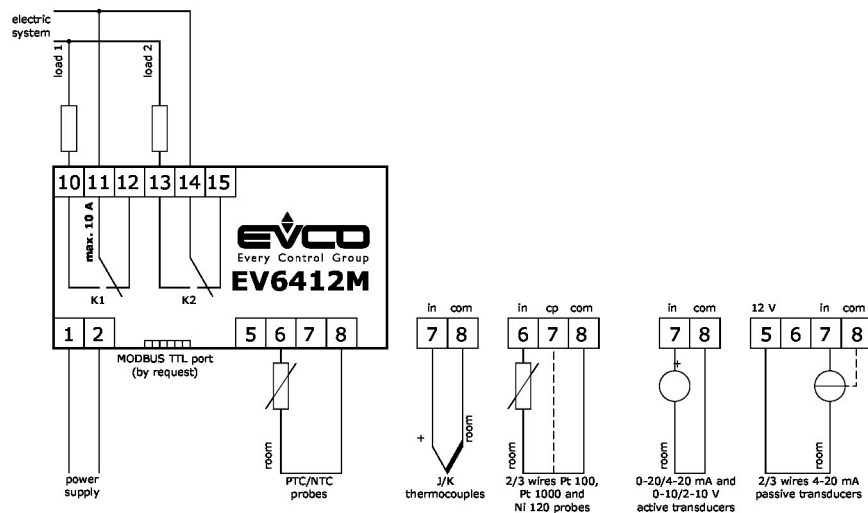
electric system

load 1

load 2

10 11 12 13 14 15

max. 10 A

K1

K2

EVCO
Every Control Group

EV6412M

1 2

MODBUS TTL port (by request)

5 6 7 8

room

PTC/NTC probes

power supply

in com
7 8
+
room
J/K thermocouples

in cp com
6 7 8
room
2/3 wires Pt 100, Pt 1000 and Ni 120 probes

in com
7 8
+
room
0-20/4-20 mA and 0-10/2-10 V active transducers

12 V in com
5 6 7 8
room
2/3 wires 4-20 mA passive transducers